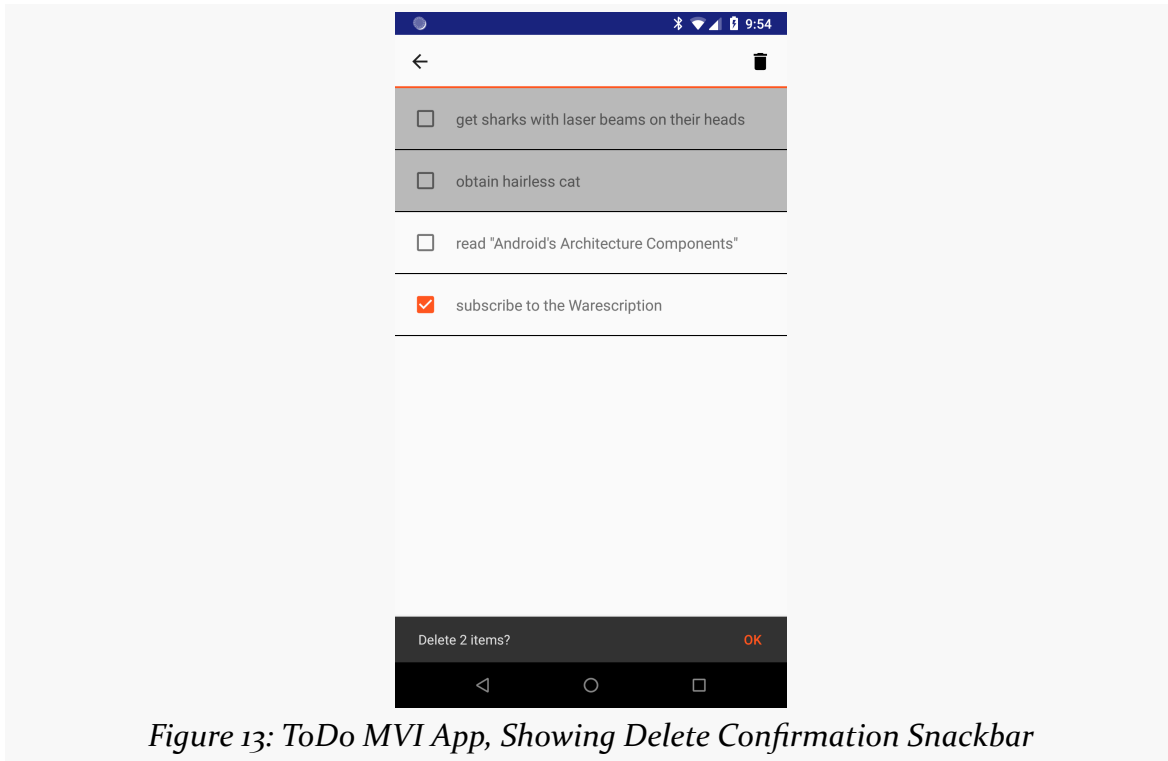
9:54

get sharks with laser beams on their heads

obtain hairless cat

read "Android's Architecture Components"

subscribe to the Warescription

Delete 2 items?

OK

Figure 13: ToDo MVI App, Showing Delete Confirmation Snackbar